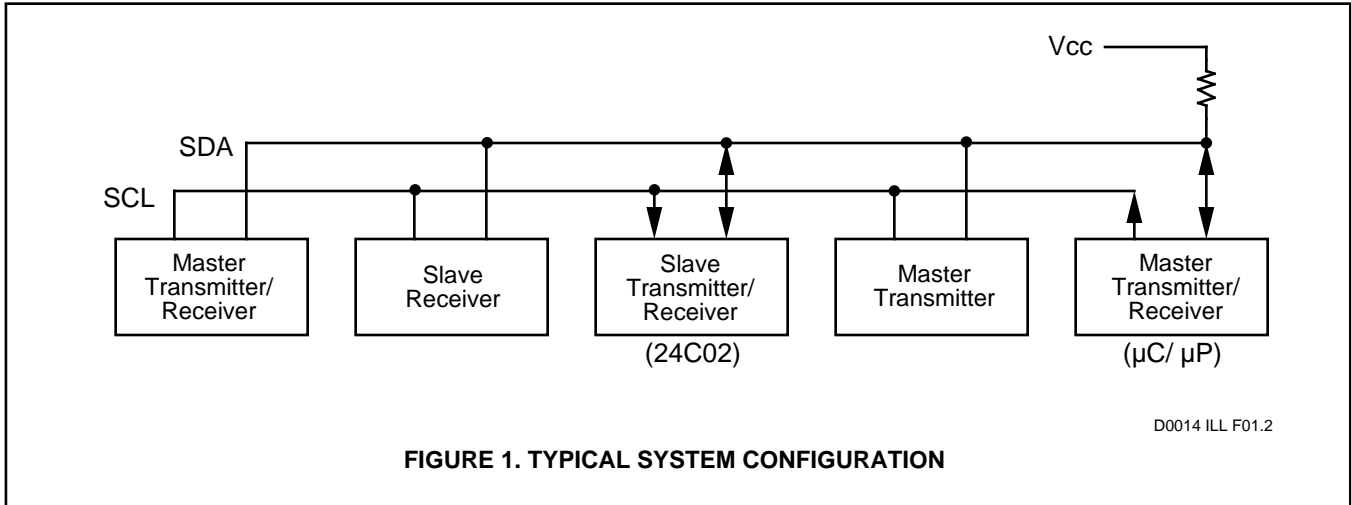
Vcc

SDA

SCL

Master Transmitter/ Receiver

Slave Receiver

Slave Transmitter/ Receiver

(24C02)

Master Transmitter

Master Transmitter/ Receiver

(µC/ µP)

D0014 ILL F01.2

FIGURE 1. TYPICAL SYSTEM CONFIGURATION